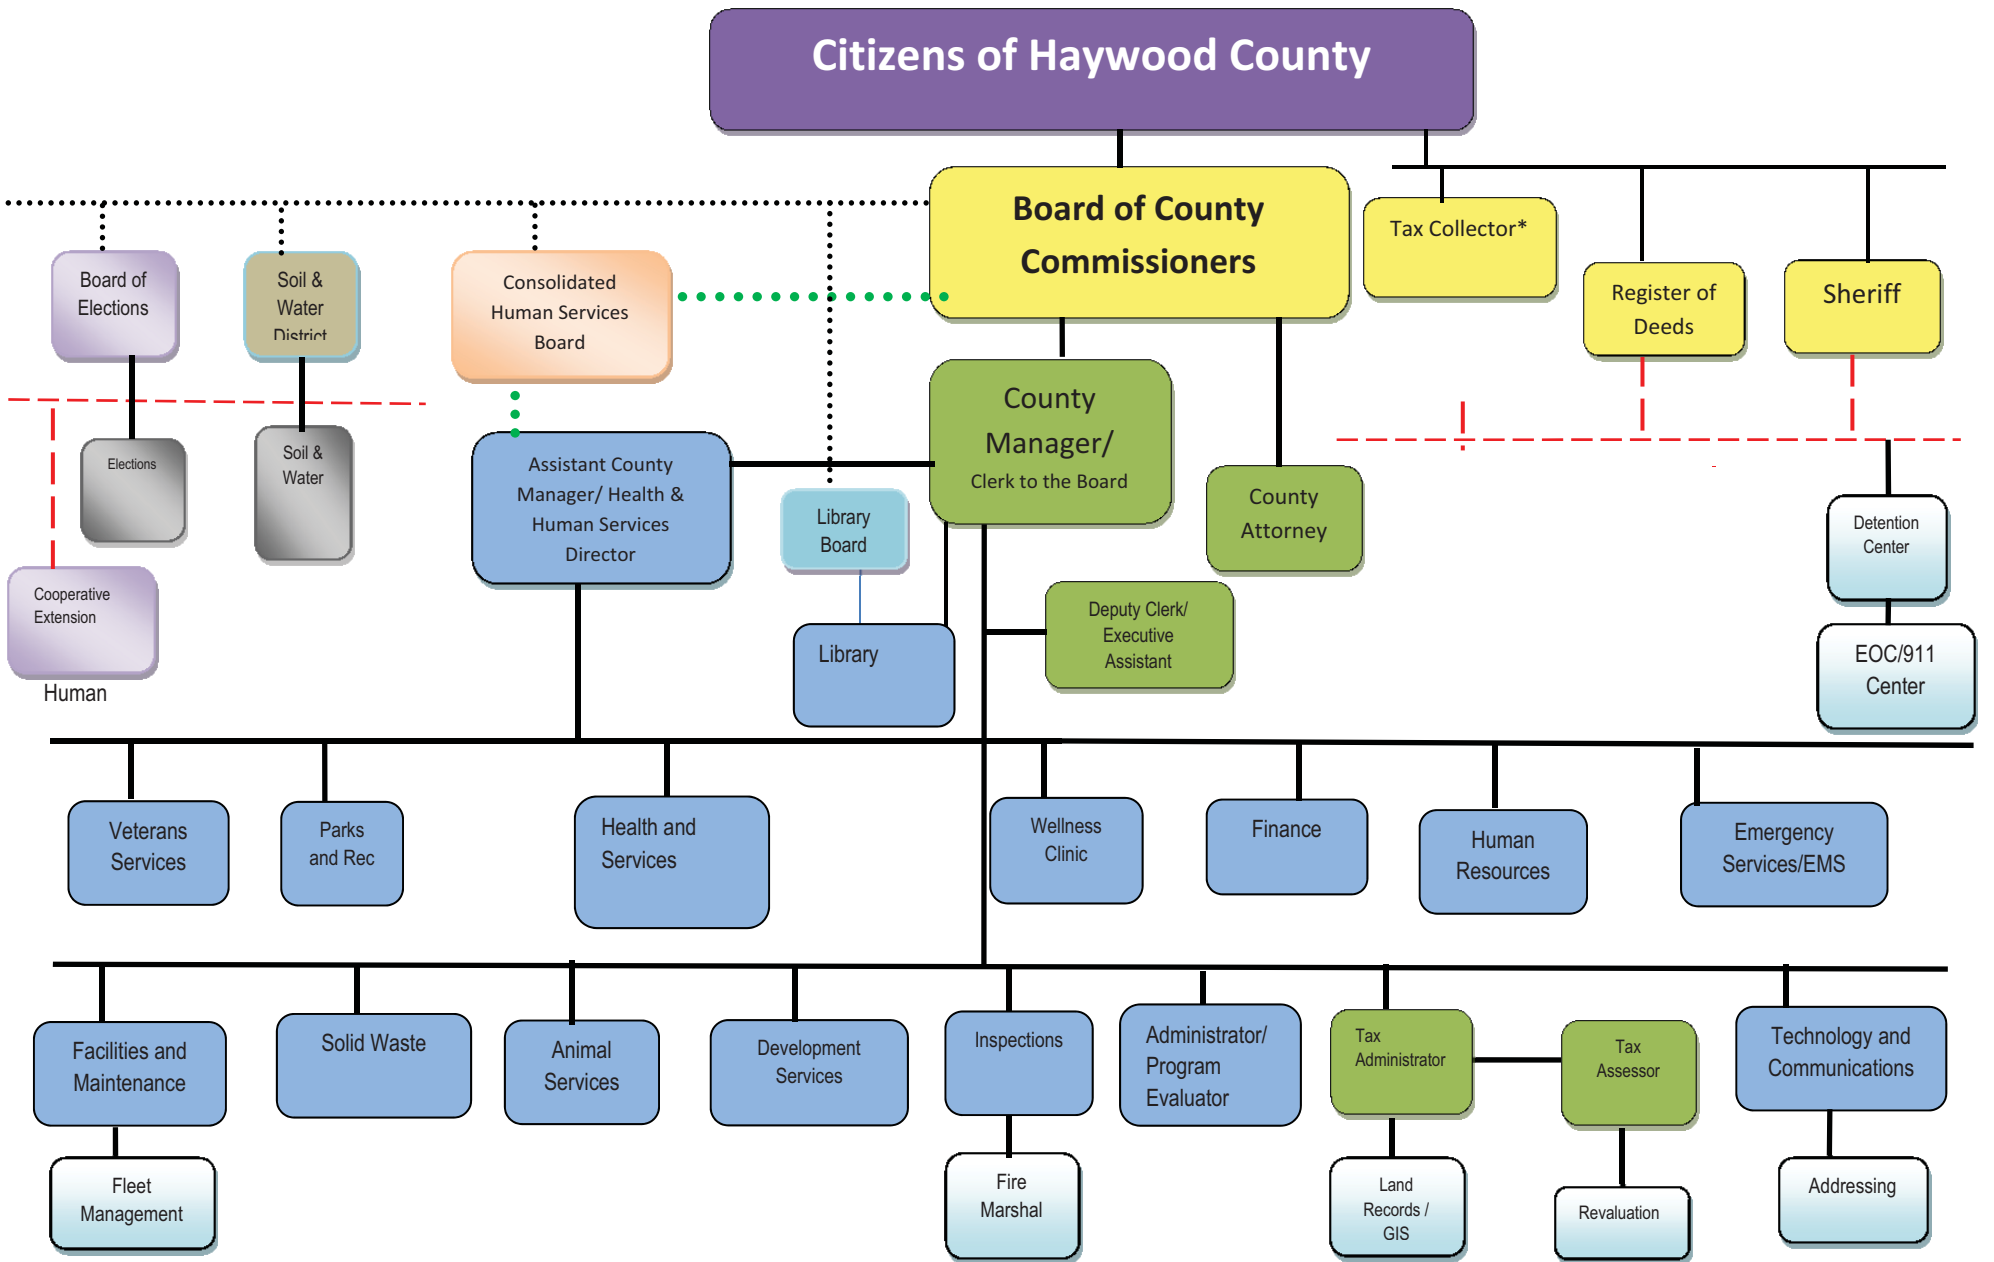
Citizens of Haywood County

Board of County Commissioners

Tax Collector*

Register of Deeds

Sheriff

Board of Elections

Soil & Water District

Consolidated Human Services Board

Elections

Soil & Water

Assistant County Manager/ Health & Human Services Director

Library Board

County Manager/ Clerk to the Board

County Attorney

Detention Center

Cooperative Extension

Human

Library

Deputy Clerk/ Executive Assistant

EOC/911 Center

Veterans Services

Parks and Rec

Health and Services

Wellness Clinic

Finance

Human Resources

Emergency Services/EMS

Facilities and Maintenance

Solid Waste

Animal Services

Development Services

Inspections

Administrator/ Program Evaluator

Tax Administrator

Tax Assessor

Technology and Communications

Fleet Management

Fire Marshal

Land Records / GIS

Revaluation

Addressing